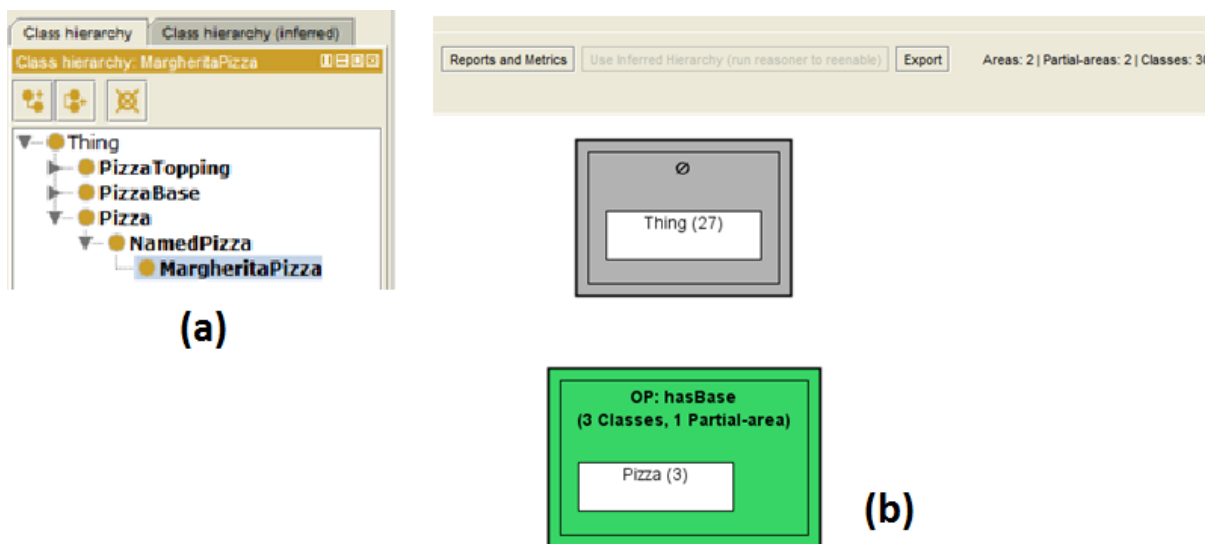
Class hierarchy | Class hierarchy (inferred)

Class hierarchy: MargheritaPizza

Thing
PizzaTopping
PizzaBase
Pizza
NamedPizza
MargheritaPizza

(a)

Reports and Metrics | Use Inferred Hierarchy (run reasoner to reenable) | Export | Areas: 2 | Partial-areas: 2 | Classes: 3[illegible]

∅

Thing (27)

OP: hasBase
(3 Classes, 1 Partial-area)

Pizza (3)

(b)